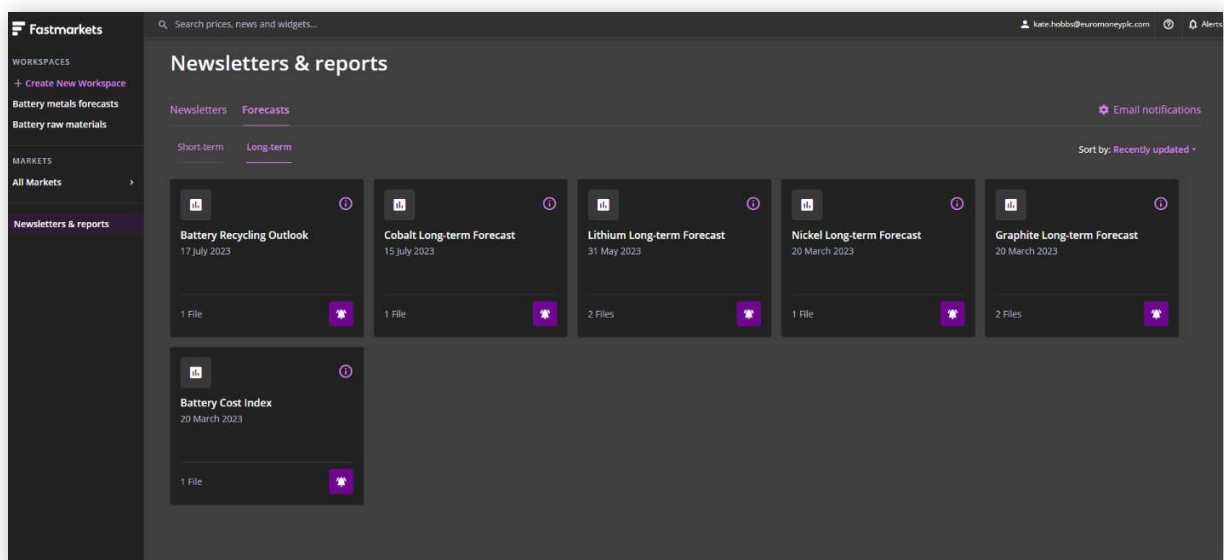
Fastmarkets

Search prices, news and widgets...

kate.hobbs@euromoneyplc.com

Alerts

WORKSPACES

+ Create New Workspace

Battery metals forecasts

Battery raw materials

MARKETS

All Markets

Newsletters & reports

Newsletters & reports

Newsletters Forecasts

Email notifications

Short-term Long-term

Sort by: Recently updated

Battery Recycling Outlook
17 July 2023
1 File

Cobalt Long-term Forecast
15 July 2023
1 File

Lithium Long-term Forecast
31 May 2023
2 Files

Nickel Long-term Forecast
20 March 2023
1 File

Graphite Long-term Forecast
20 March 2023
2 Files

Battery Cost Index
20 March 2023
1 File